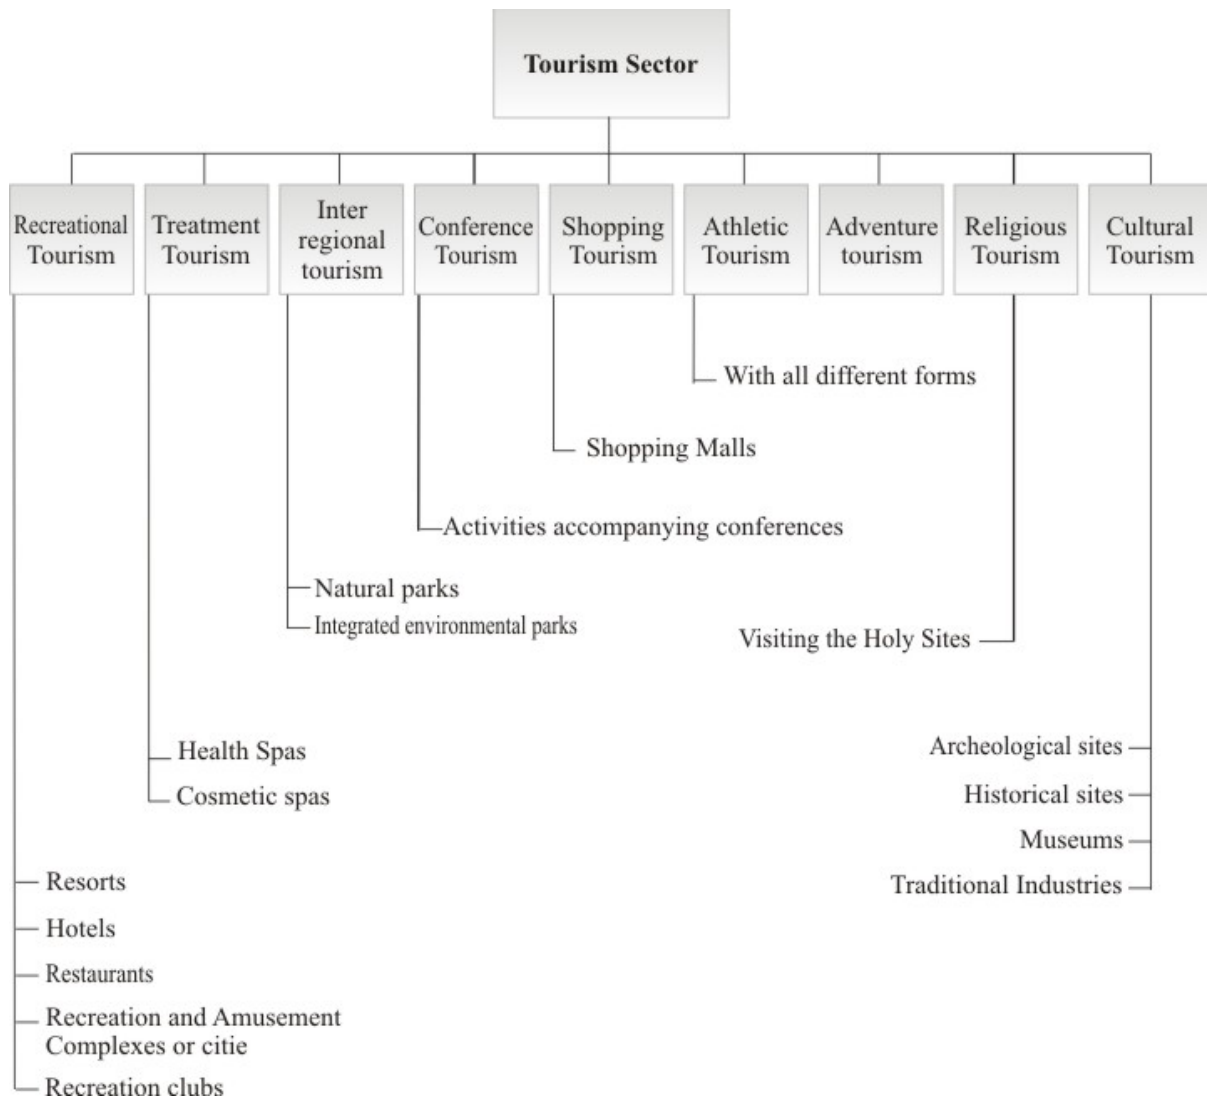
Tourism Sector

Recreational Tourism

Treatment Tourism

Inter regional tourism

Conference Tourism

Shopping Tourism

Athletic Tourism

Adventure tourism

Religious Tourism

Cultural Tourism

With all different forms

Shopping Malls

Activities accompanying conferences

Natural parks

Integrated environmental parks

Visiting the Holy Sites

Health Spas

Cosmetic spas

Archeological sites

Historical sites

Museums

Traditional Industries

Resorts

Hotels

Restaurants

Recreation and Amusement Complexes or citie

Recreation clubs